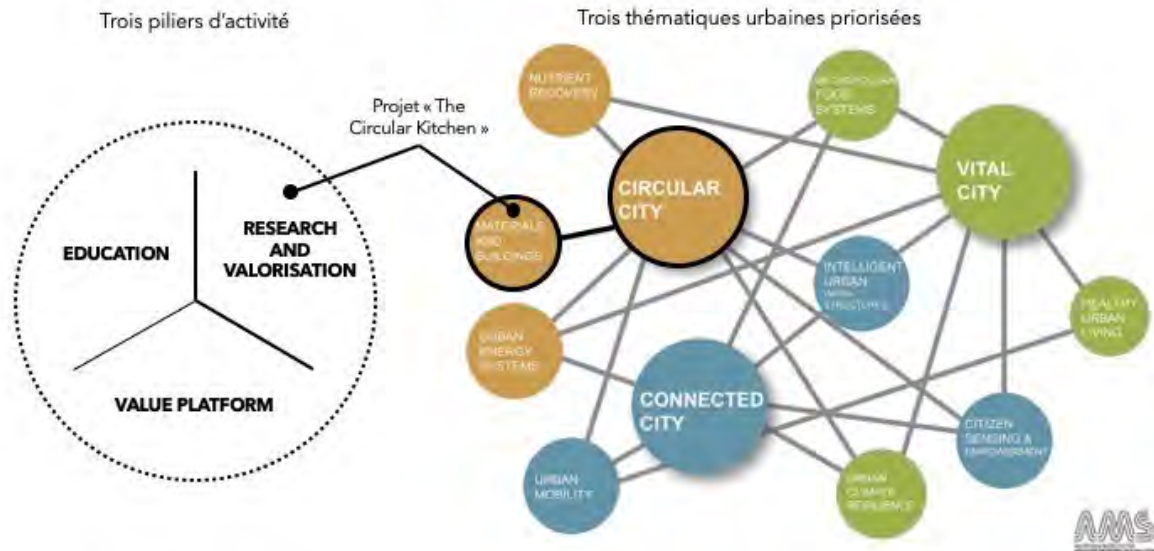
Trois piliers d'activité

Trois thématiques urbaines priorisées

Projet « The Circular Kitchen »

EDUCATION

RESEARCH AND VALORISATION

VALUE PLATFORM

NUTRIENT RECOVERY

METROPOLITAN FOOD SYSTEMS

CIRCULAR CITY

VITAL CITY

MATERIALS AND BUILDINGS

INTELLIGENT URBAN INFRASTRUCTURES

HEALTHY URBAN LIVING

URBAN ENERGY SYSTEMS

CONNECTED CITY

CITIZEN SENSING & ENVIRONMENT

URBAN MOBILITY

URBAN CLIMATE RESILIENCE

AMS